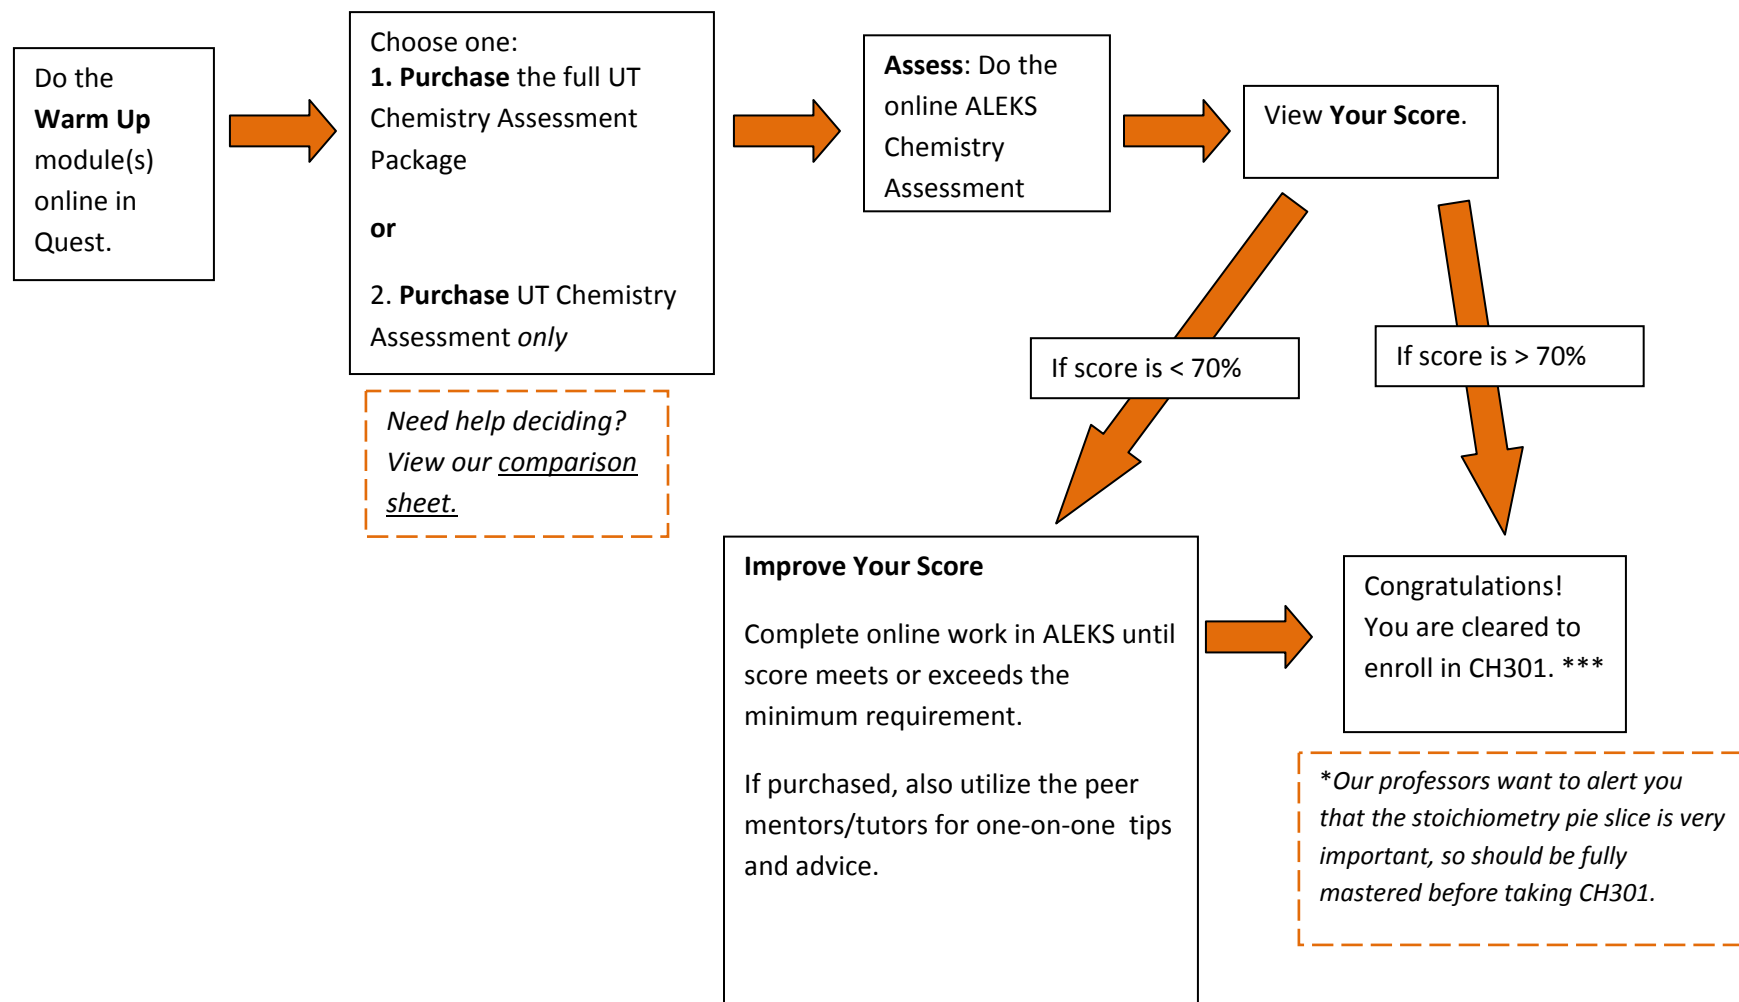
Do the **Warm Up** module(s) online in Quest.

Choose one:
**1. Purchase** the full UT Chemistry Assessment Package

**or**

2. **Purchase** UT Chemistry Assessment *only*

*Need help deciding? View our comparison sheet.*

**Assess**: Do the online ALEKS Chemistry Assessment

View **Your Score**.

If score is < 70%

If score is > 70%

**Improve Your Score**

Complete online work in ALEKS until score meets or exceeds the minimum requirement.

If purchased, also utilize the peer mentors/tutors for one-on-one tips and advice.

Congratulations! You are cleared to enroll in CH301. ***

*\*Our professors want to alert you that the stoichiometry pie slice is very important, so should be fully mastered before taking CH301.*